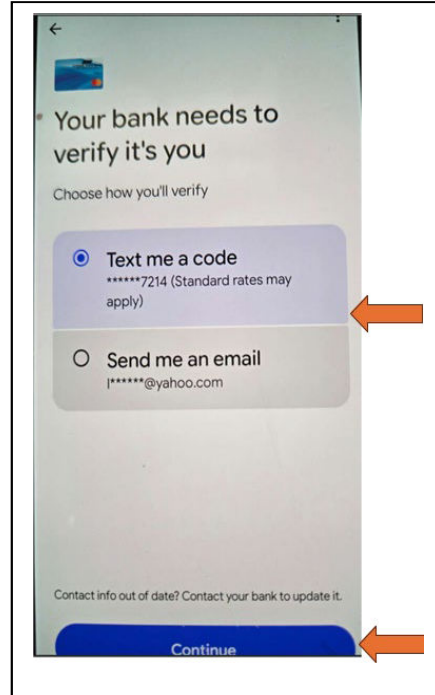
Your bank needs to verify it's you

Choose how you'll verify

Text me a code
******7214 (Standard rates may apply)

Send me an email
l******@yahoo.com

Contact info out of date? Contact your bank to update it.

Continue